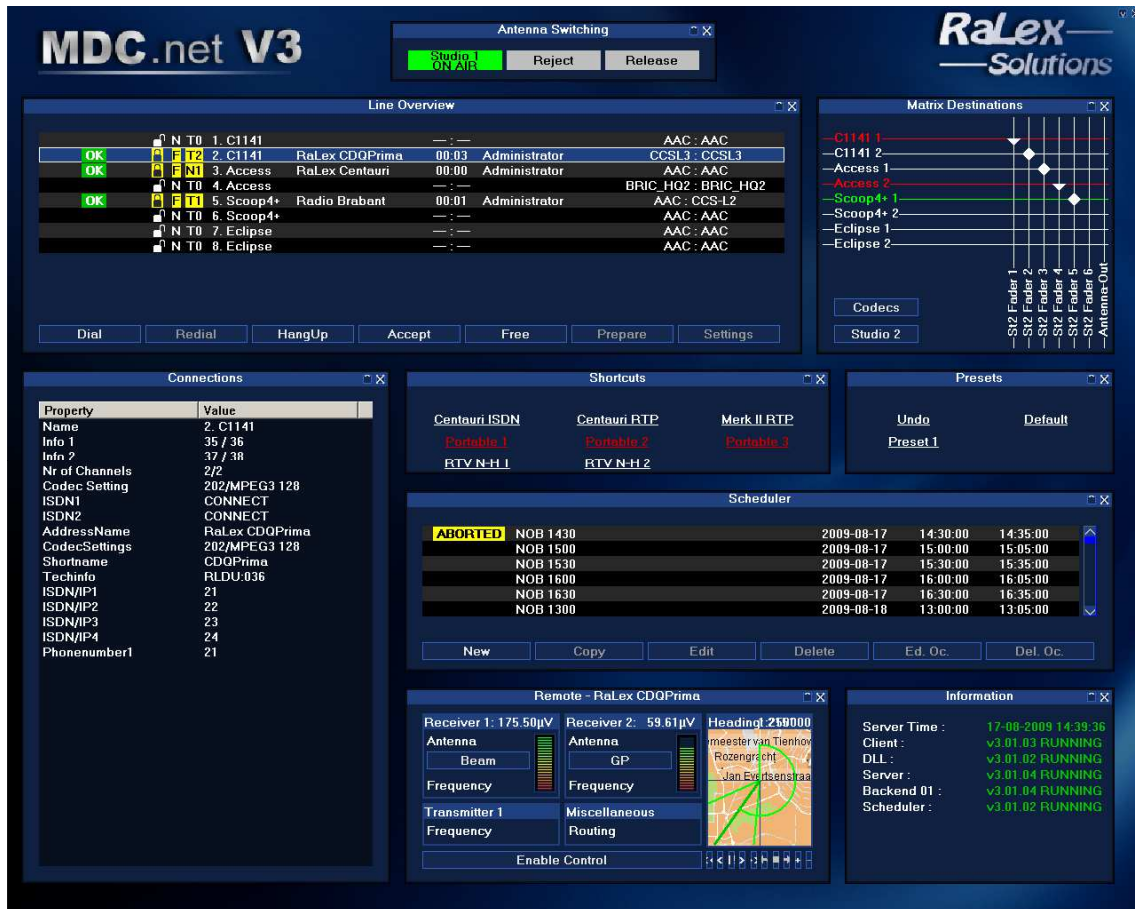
MDC.net V3

Antenna Switching
Studio 1 ON AIR
Reject
Release

RaLex Solutions

Line Overview

| | | | | | |
|---|---|---|---|---|---|
| | N T0 1. C1141 | | —:— | | AAC : AAC |
| OK | F T2 2. C1141 | RaLex CDQPrima | 00:03 | Administrator | CCSL3 : CCSL3 |
| OK | F N1 3. Access | RaLex Centauri | 00:00 | Administrator | AAC : AAC |
| | N T0 4. Access | | —:— | | BRIC_HQ2 : BRIC_HQ2 |
| OK | F T1 5. Scoop4+ | Radio Brabant | 00:01 | Administrator | AAC : CCS-L2 |
| | N T0 6. Scoop4+ | | —:— | | AAC : AAC |
| | N T0 7. Eclipse | | —:— | | AAC : AAC |
| | N T0 8. Eclipse | | —:— | | AAC : AAC |

Dial Redial HangUp Accept Free Prepare Settings

Matrix Destinations
C1141 1
C1141 2
Access 1
Access 2
Scoop4+ 1
Scoop4+ 2
Eclipse 1
Eclipse 2
St2 Fader 1
St2 Fader 2
St2 Fader 3
St2 Fader 4
St2 Fader 5
St2 Fader 6
Antenna-Out
Codecs
Studio 2

Connections

| Property | Value |
|---|---|
| Name | 2. C1141 |
| Info 1 | 35 / 36 |
| Info 2 | 37 / 38 |
| Nr of Channels | 2/2 |
| Codec Setting | 202/MPEG3 128 |
| ISDN1 | CONNECT |
| ISDN2 | CONNECT |
| AddressName | RaLex CDQPrima |
| CodecSettings | 202/MPEG3 128 |
| Shortname | CDQPrima |
| Techinfo | RLDU:036 |
| ISDN/IP1 | 21 |
| ISDN/IP2 | 22 |
| ISDN/IP3 | 23 |
| ISDN/IP4 | 24 |
| Phonenumber1 | 21 |

Shortcuts
Centauri ISDN
Centauri RTP
Merk II RTP
Portable 1
Portable 2
Portable 3
RTV N-H 1
RTV N-H 2

Presets
Undo
Default
Preset 1

Scheduler

| | | | | |
|---|---|---|---|---|
| ABORTED | NOB 1430 | 2009-08-17 | 14:30:00 | 14:35:00 |
| | NOB 1500 | 2009-08-17 | 15:00:00 | 15:05:00 |
| | NOB 1530 | 2009-08-17 | 15:30:00 | 15:35:00 |
| | NOB 1600 | 2009-08-17 | 16:00:00 | 16:05:00 |
| | NOB 1630 | 2009-08-17 | 16:30:00 | 16:35:00 |
| | NOB 1300 | 2009-08-18 | 13:00:00 | 13:05:00 |

New Copy Edit Delete Ed. Oc. Del. Oc.

Remote - RaLex CDQPrima
Receiver 1: 175.50µV
Antenna
Beam
Frequency
Receiver 2: 59.61µV
Antenna
GP
Frequency
Heading: 259000
meester van Tienhov
Rozengracht
Jan Evertsenstraa
Transmitter 1
Frequency
Miscellaneous
Routing
Enable Control

Information
Server Time : 17-08-2009 14:39:36
Client : v3.01.03 RUNNING
DLL : v3.01.02 RUNNING
Server : v3.01.04 RUNNING
Backend 01 : v3.01.04 RUNNING
Scheduler : v3.01.02 RUNNING